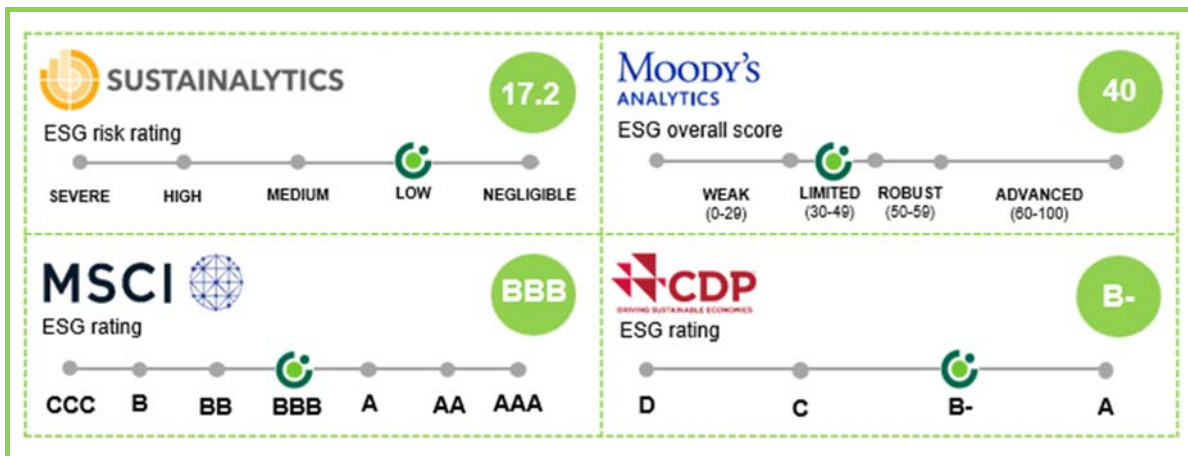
SUSTAINALYTICS

17.2

ESG risk rating

SEVERE HIGH MEDIUM LOW NEGLIGIBLE

MOODY'S ANALYTICS

40

ESG overall score

WEAK (0-29) LIMITED (30-49) ROBUST (50-59) ADVANCED (60-100)

MSCI

BBB

ESG rating

CCC B BB BBB A AA AAA

CDP

DRIVING SUSTAINABLE ECONOMIES

B-

ESG rating

D C B- A